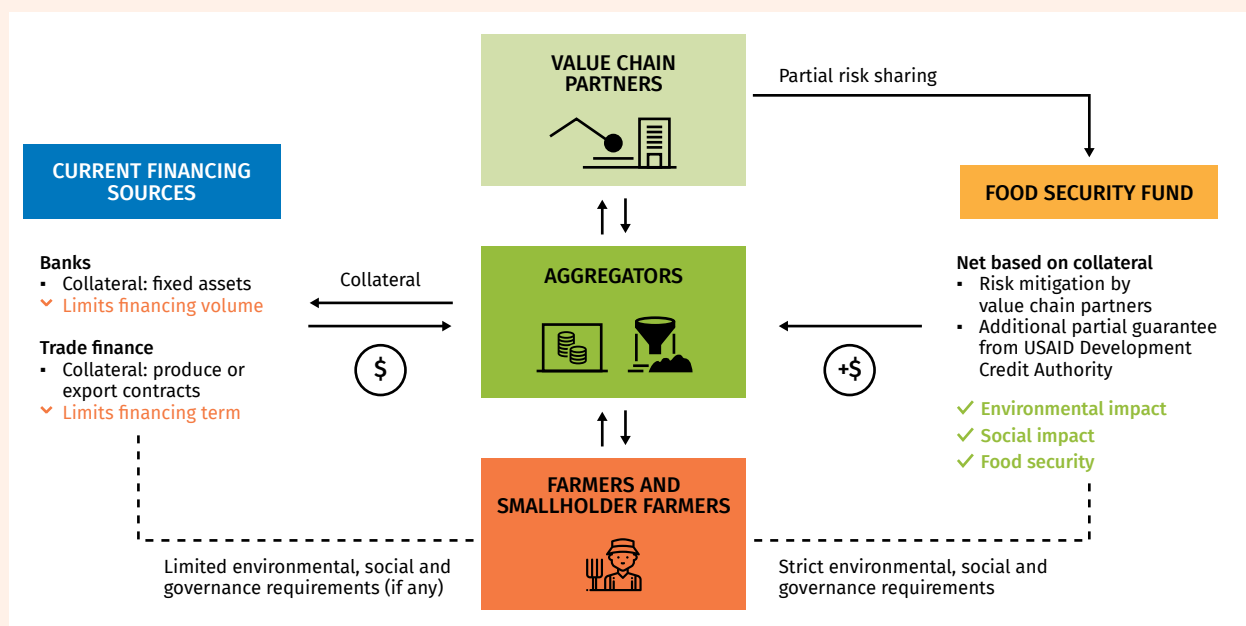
VALUE CHAIN PARTNERS

Partial risk sharing

CURRENT FINANCING SOURCES

FOOD SECURITY FUND

Banks
▪ Collateral: fixed assets
⌄ Limits financing volume

Trade finance
▪ Collateral: produce or export contracts
⌄ Limits financing term

Collateral

$

AGGREGATORS

+$

Net based on collateral
▪ Risk mitigation by value chain partners
▪ Additional partial guarantee from USAID Development Credit Authority

✓ Environmental impact
✓ Social impact
✓ Food security

FARMERS AND SMALLHOLDER FARMERS

Limited environmental, social and governance requirements (if any)

Strict environmental, social and governance requirements